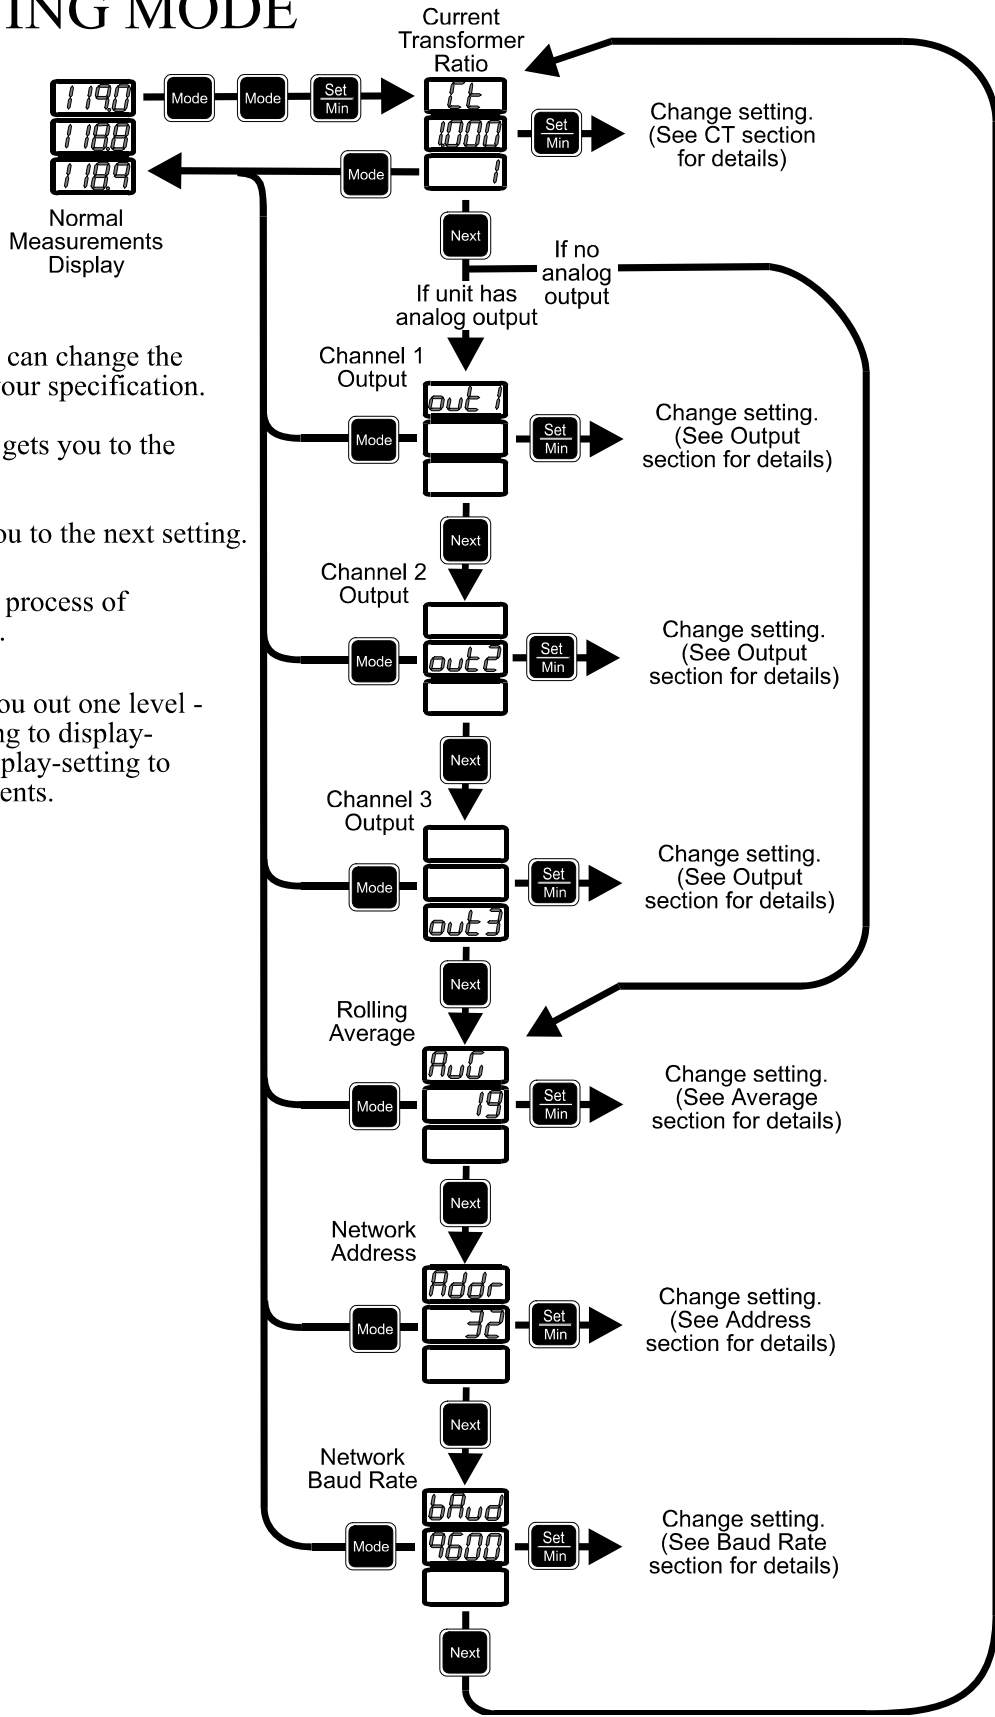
ING MODE

can change the
our specification.

gets you to the

u to the next setting.

process of
.

u out one level -
g to display-
play-setting to
ents.

119.0
118.8
118.9

Mode Mode Set Min

Normal Measurements Display

Current Transformer Ratio

Ct
1000
1

Set Min

Change setting. (See CT section for details)

Mode

Next

If no analog output

If unit has analog output

Channel 1 Output

out 1

Mode

Set Min

Change setting. (See Output section for details)

Next

Channel 2 Output

Mode

out2

Set Min

Change setting. (See Output section for details)

Next

Channel 3 Output

Mode

Set Min

out3

Change setting. (See Output section for details)

Next

Rolling Average

AuG
19

Mode

Set Min

Change setting. (See Average section for details)

Next

Network Address

Addr
32

Mode

Set Min

Change setting. (See Address section for details)

Next

Network Baud Rate

bAud
9600

Mode

Set Min

Change setting. (See Baud Rate section for details)

Next